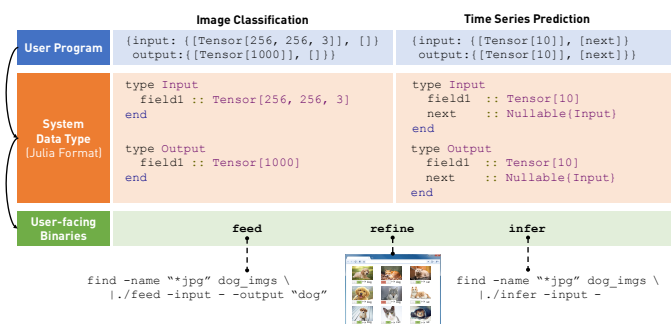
Image Classification

Time Series Prediction

User Program

{input: {[Tensor[256, 256, 3]], []}
output:{[Tensor[1000]], []}}

{input: {[Tensor[10]], [next]}
output:{[Tensor[10]], [next]}}

System Data Type (Julia Format)

type Input
field1 :: Tensor[256, 256, 3]
end

type Output
field1 :: Tensor[1000]
end

type Input
field1 :: Tensor[10]
next :: Nullable{Input}
end

type Output
field1 :: Tensor[10]
next :: Nullable{Input}
end

User-facing Binaries

feed

refine

infer

find -name "*jpg" dog_imgs \
|./feed -input - -output "dog"

find -name "*jpg" dog_imgs \
|./infer -input -